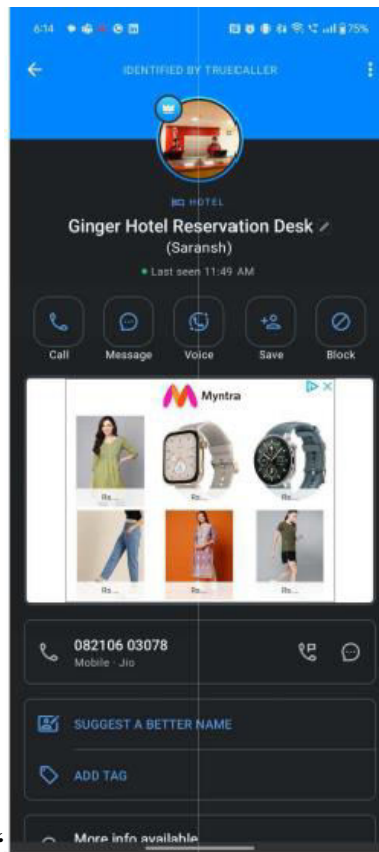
6:14

75%

IDENTIFIED BY TRUECALLER

HOTEL

Ginger Hotel Reservation Desk

(Saransh)

Last seen 11:49 AM

Call

Message

Voice

Save

Block

Myntra

Rs...

Rs...

Rs...

Rs...

Rs...

Rs...

082106 03078

Mobile · Jio

SUGGEST A BETTER NAME

ADD TAG

More info available